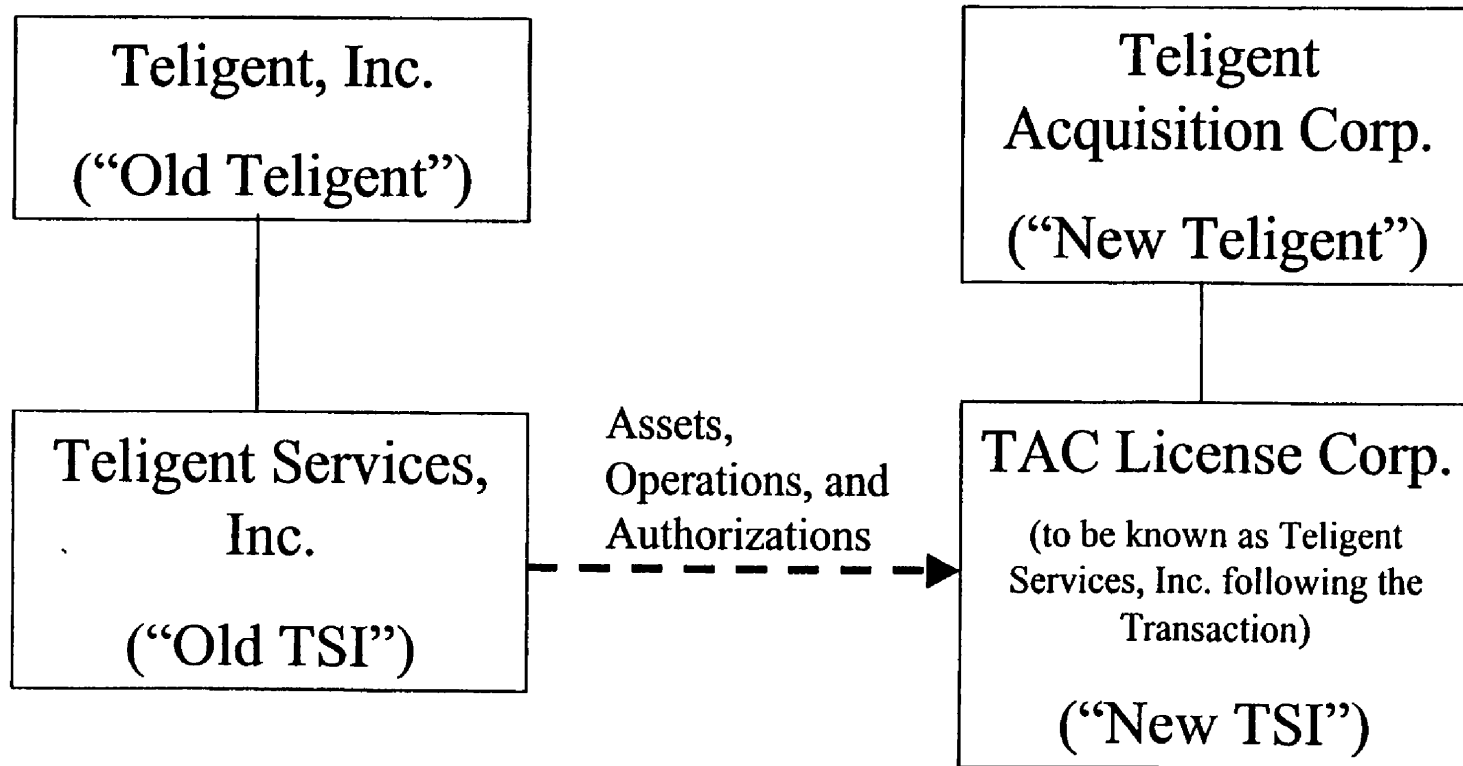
Teligent, Inc.
("Old Teligent")

Teligent Acquisition Corp.
("New Teligent")

Teligent Services, Inc.
("Old TSI")

Assets, Operations, and Authorizations

TAC License Corp.
(to be known as Teligent Services, Inc. following the Transaction)
("New TSI")